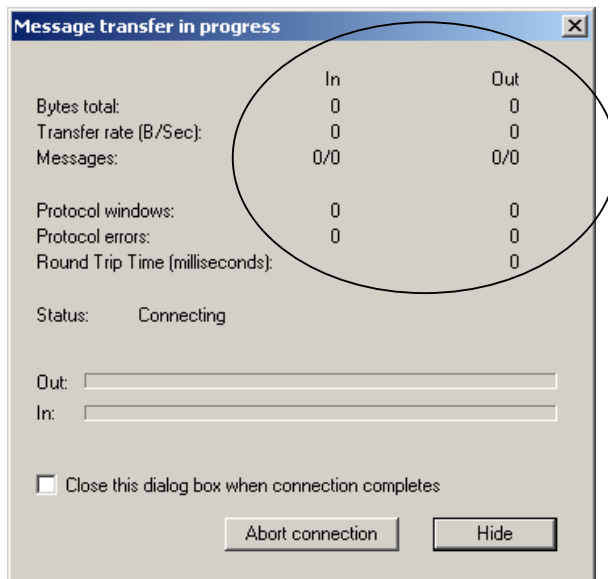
Message transfer in progress

|  | In | Out |
|---|---|---|
| Bytes total: | 0 | 0 |
| Transfer rate (B/Sec): | 0 | 0 |
| Messages: | 0/0 | 0/0 |
| Protocol windows: | 0 | 0 |
| Protocol errors: | 0 | 0 |
| Round Trip Time (milliseconds): |  | 0 |

Status: Connecting

Out:

In:

Close this dialog box when connection completes

Abort connection

Hide